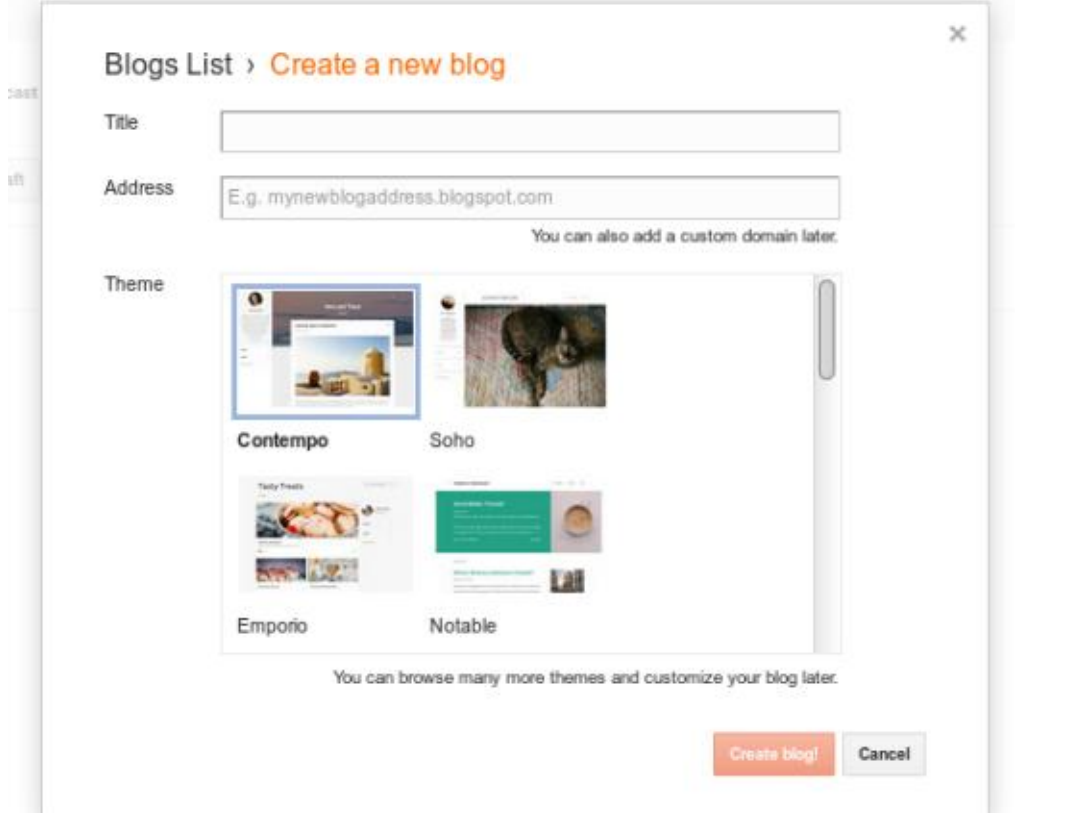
×

Blogs List › Create a new blog

Title

Address
E.g. mynewblogaddress.blogspot.com
You can also add a custom domain later.

Theme

Contempo
Soho
Tasty Treats
Emporio
Notable

You can browse many more themes and customize your blog later.

Create blog!
Cancel